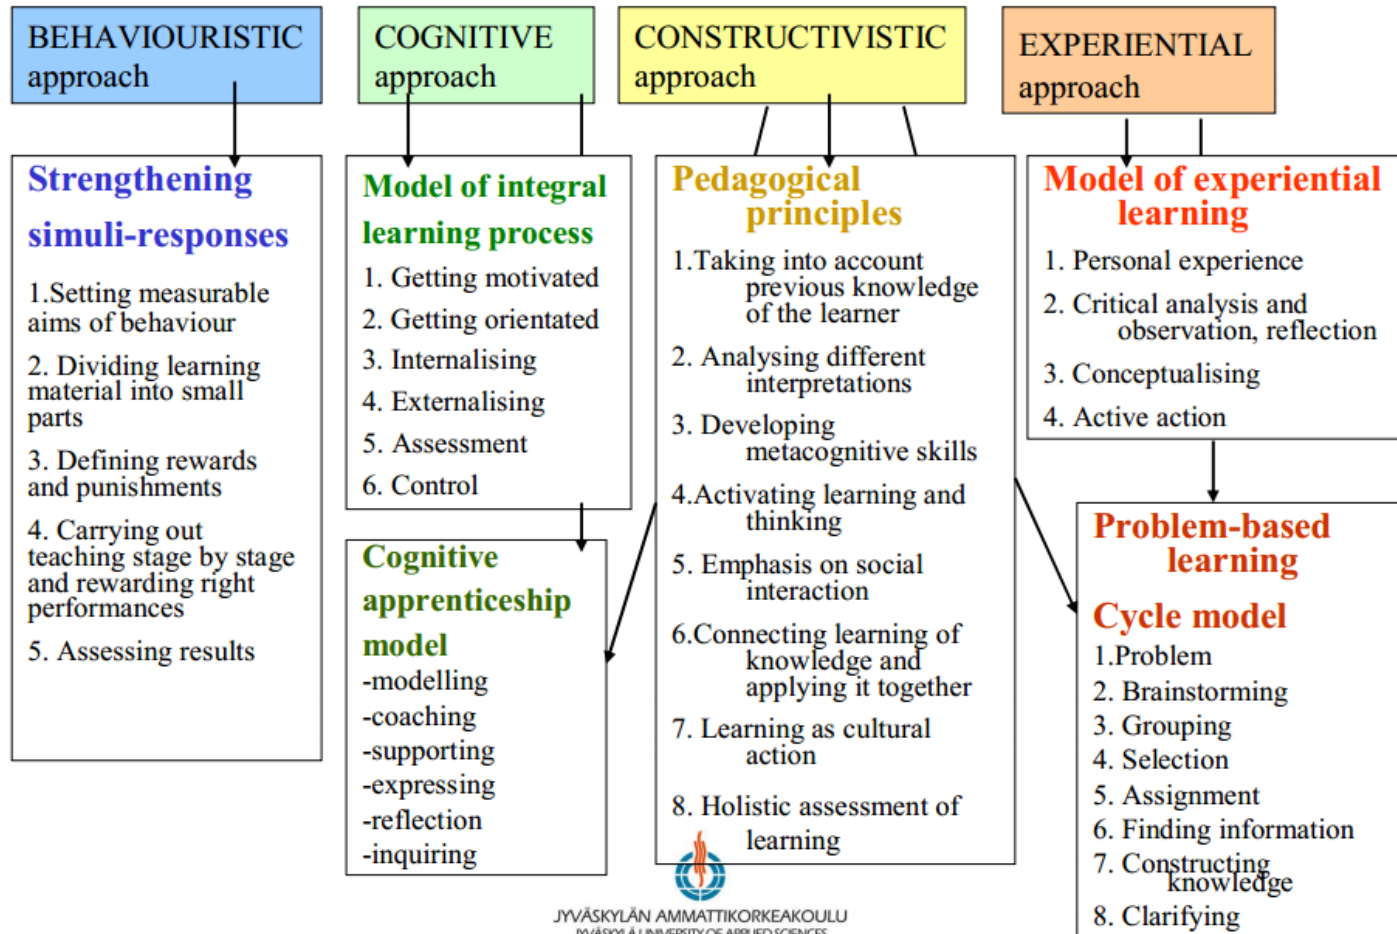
BEHAVIOURISTIC approach

COGNITIVE approach

CONSTRUCTIVISTIC approach

EXPERIENTIAL approach

Strengthening simuli-responses

1.Setting measurable aims of behaviour

2. Dividing learning material into small parts

3. Defining rewards and punishments

4. Carrying out teaching stage by stage and rewarding right performances

5. Assessing results

Model of integral learning process

1. Getting motivated

2. Getting orientated

3. Internalising

4. Externalising

5. Assessment

6. Control

Cognitive apprenticeship model

-modelling

-coaching

-supporting

-expressing

-reflection

-inquiring

Pedagogical principles

1.Taking into account previous knowledge of the learner

2. Analysing different interpretations

3. Developing metacognitive skills

4.Activating learning and thinking

5. Emphasis on social interaction

6.Connecting learning of knowledge and applying it together

7. Learning as cultural action

8. Holistic assessment of learning

Model of experiential learning

1. Personal experience

2. Critical analysis and observation, reflection

3. Conceptualising

4. Active action

Problem-based learning

Cycle model

1.Problem

2. Brainstorming

3. Grouping

4. Selection

5. Assignment

6. Finding information

7. Constructing knowledge

8. Clarifying

JYVÄSKYLÄN AMMATTIKORKEAKOULU
JYVÄSKYLÄ UNIVERSITY OF APPLIED SCIENCES